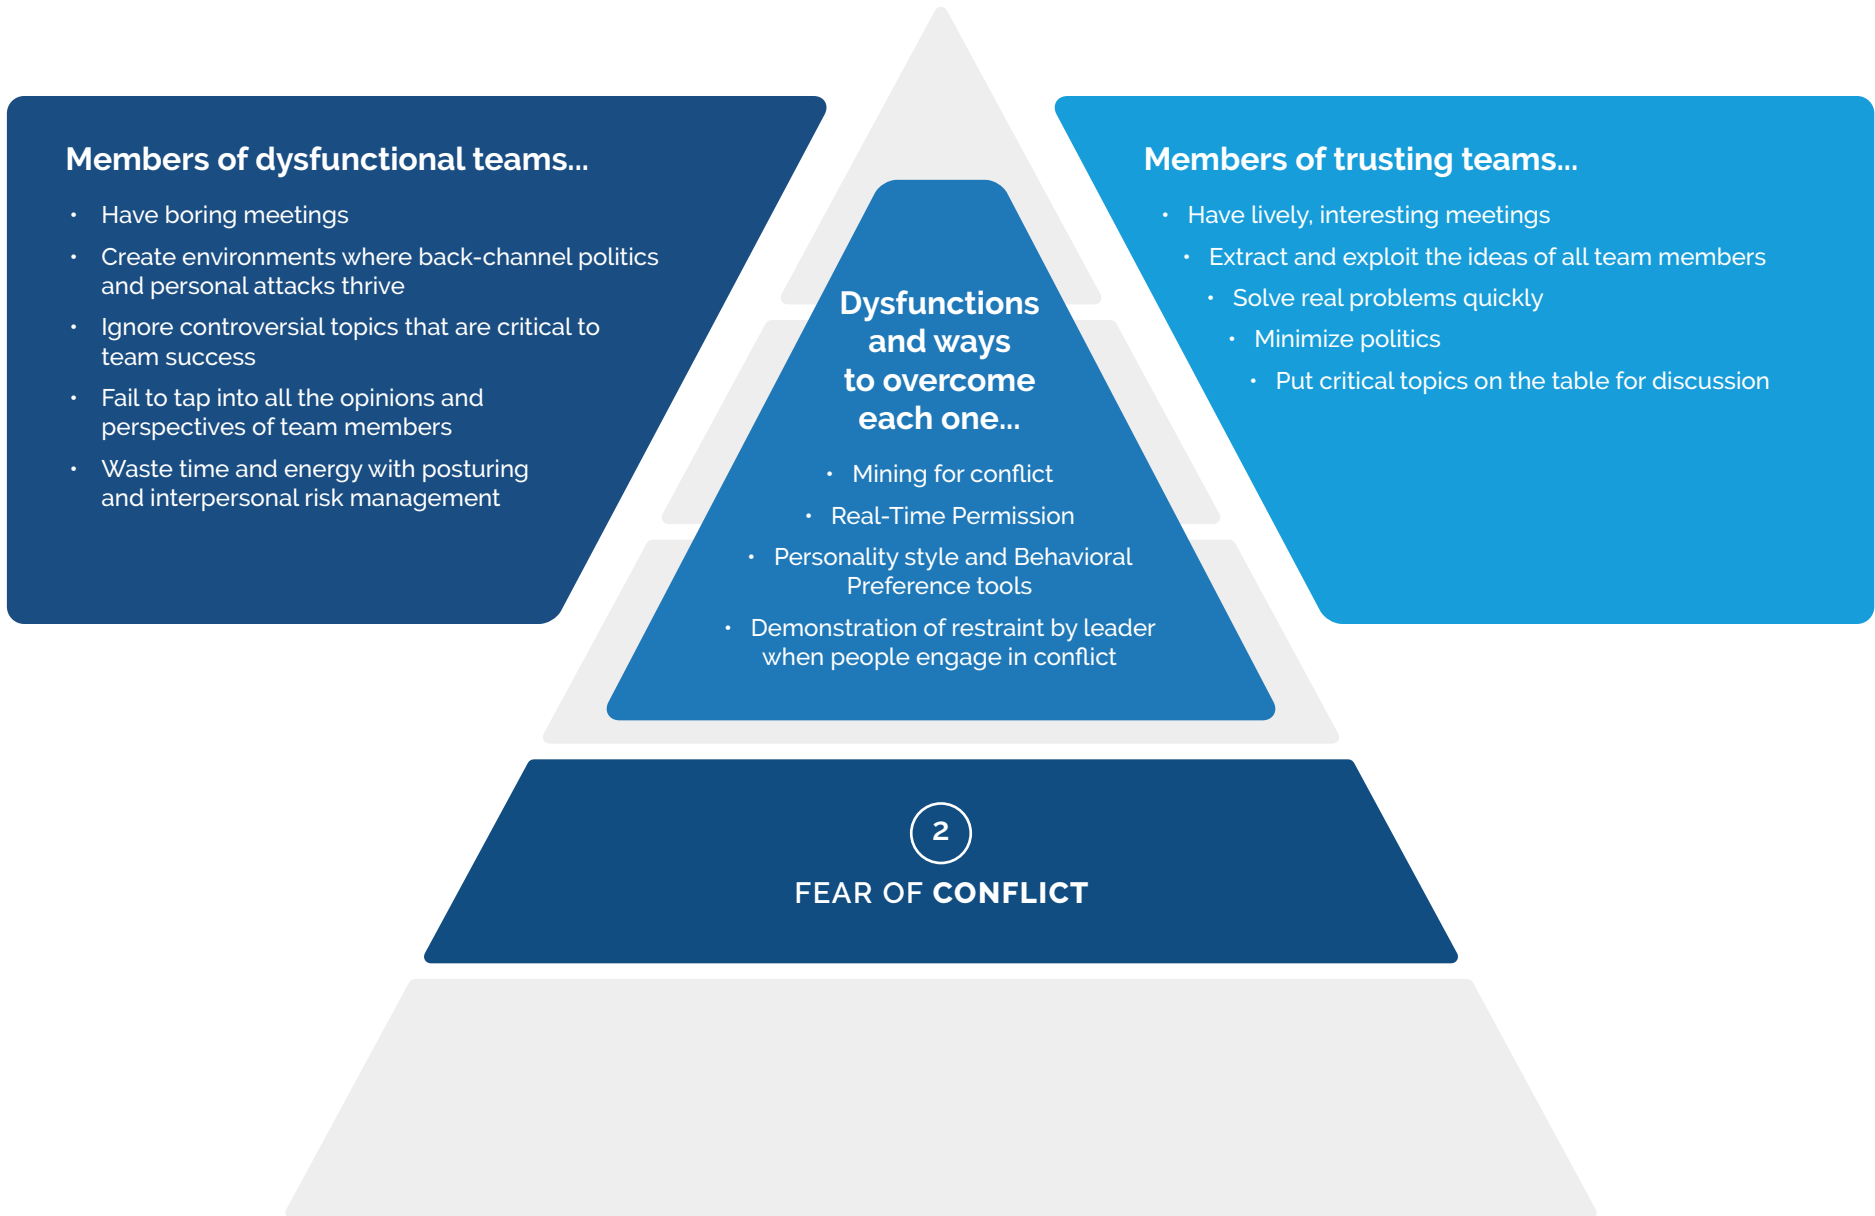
Members of dysfunctional teams...

- Have boring meetings
- Create environments where back-channel politics and personal attacks thrive
- Ignore controversial topics that are critical to team success
- Fail to tap into all the opinions and perspectives of team members
- Waste time and energy with posturing and interpersonal risk management

Dysfunctions and ways to overcome each one...

- Mining for conflict
- Real-Time Permission
- Personality style and Behavioral Preference tools
- Demonstration of restraint by leader when people engage in conflict

Members of trusting teams...

- Have lively, interesting meetings
- Extract and exploit the ideas of all team members
- Solve real problems quickly
- Minimize politics
- Put critical topics on the table for discussion

2

FEAR OF CONFLICT